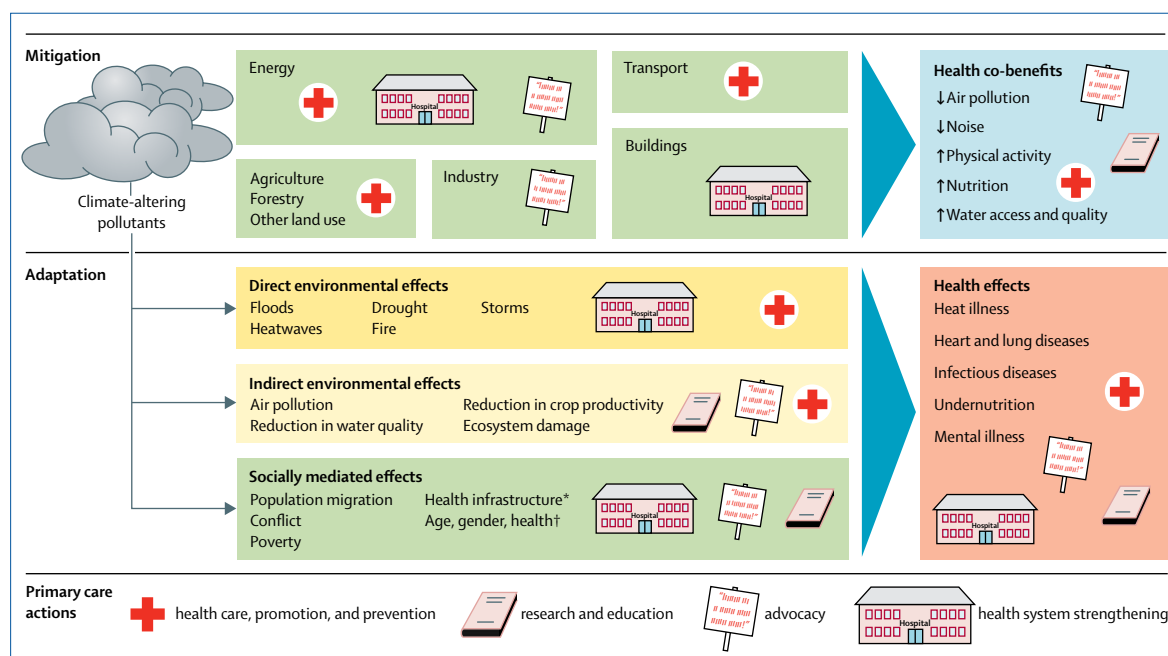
Mitigation

Climate-altering pollutants

Energy

Hospital

Transport

Agriculture
Forestry
Other land use

Industry

Buildings

Hospital

Health co-benefits
↓Air pollution
↓Noise
↑Physical activity
↑Nutrition
↑Water access and quality

Adaptation

Direct environmental effects
Floods
Heatwaves
Drought
Fire
Storms

Hospital

Indirect environmental effects
Air pollution
Reduction in water quality
Reduction in crop productivity
Ecosystem damage

Socially mediated effects
Population migration
Conflict
Poverty
Health infrastructure*
Age, gender, health†

Hospital

Health effects
Heat illness
Heart and lung diseases
Infectious diseases
Undernutrition
Mental illness

Hospital

Primary care actions
health care, promotion, and prevention
research and education
advocacy
Hospital
health system strengthening